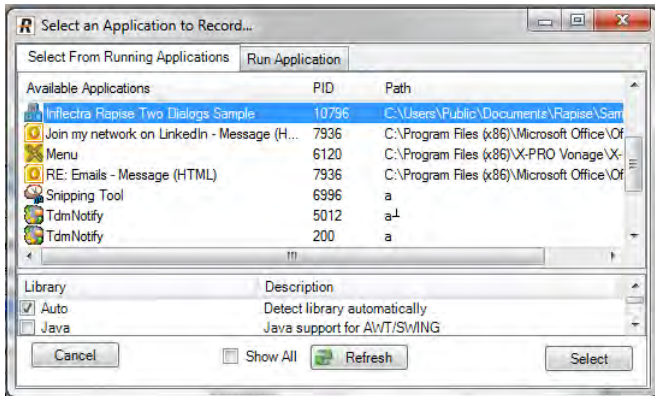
R Select an Application to Record...

Select From Running Applications | Run Application

| Available Applications | PID | Path |
|---|---|---|
| Inflectra Rapise Two Dialogs Sample | 10796 | C:\Users\Public\Documents\Rapise\Sam |
| Join my network on LinkedIn - Message (H... | 7936 | C:\Program Files (x86)\Microsoft Office\Of |
| Menu | 6120 | C:\Program Files (x86)\X-PRO Vonage\X- |
| RE: Emails - Message (HTML) | 7936 | C:\Program Files (x86)\Microsoft Office\Of |
| Snipping Tool | 6996 | a |
| TdmNotify | 5012 | a |
| TdmNotify | 200 | a |

| Library | Description |
|---|---|
| ☑ Auto | Detect library automatically |
| ☐ Java | Java support for AWT/SWING |

Cancel   ☐ Show All   Refresh   Select